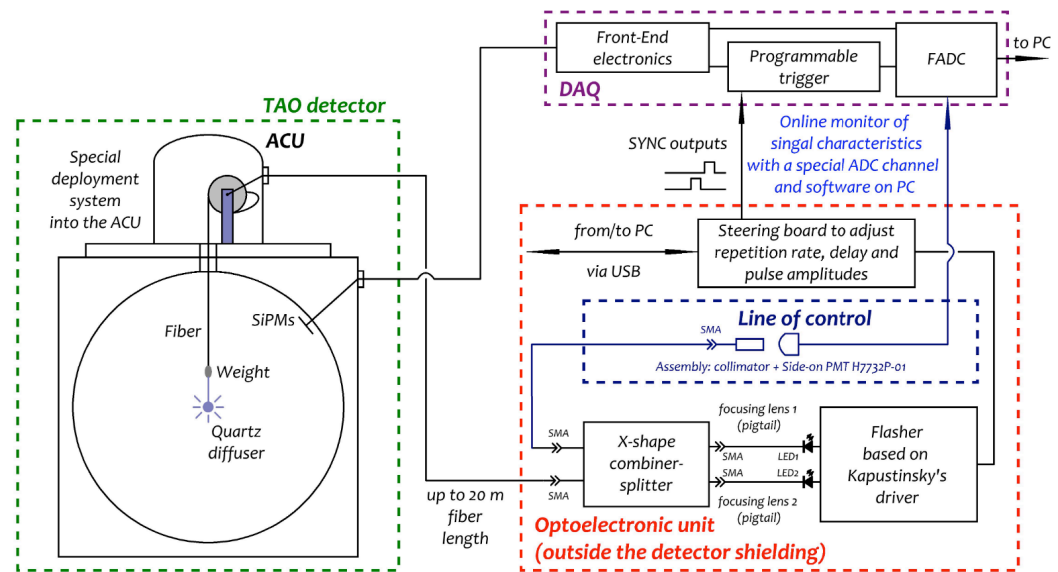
DAQ

Front-End electronics

Programmable trigger

FADC

to PC

TAO detector

ACU

Special deployment system into the ACU

Online monitor of singal characteristics with a special ADC channel and software on PC

SYNC outputs

Steering board to adjust repetition rate, delay and pulse amplitudes

from/to PC

via USB

Fiber

SiPMs

Line of control

SMA

Assembly: collimator + Side-on PMT H7732P-01

Weight

Quartz diffuser

SMA

X-shape combiner-splitter

focusing lens 1 (pigtail)

SMA

LED1

Flasher based on Kapustinsky's driver

SMA

SMA

LED2

focusing lens 2 (pigtail)

up to 20 m fiber length

Optoelectronic unit (outside the detector shielding)